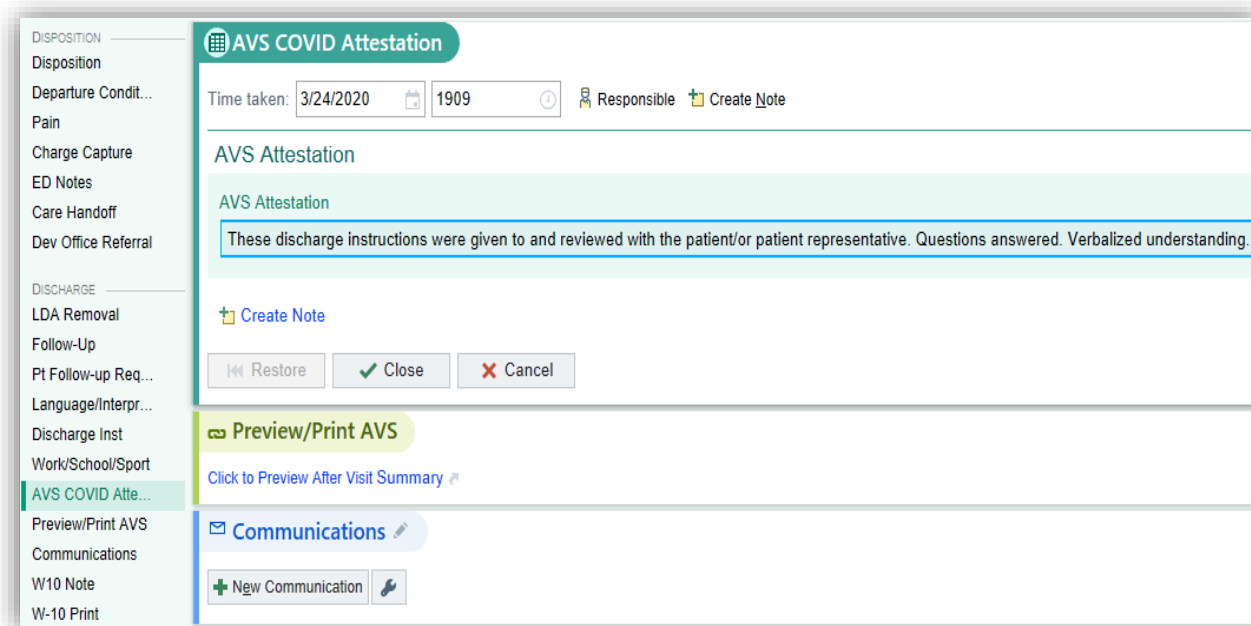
DISPOSITION
Disposition
Departure Condit...
Pain
Charge Capture
ED Notes
Care Handoff
Dev Office Referral

DISCHARGE
LDA Removal
Follow-Up
Pt Follow-up Req...
Language/Interpr...
Discharge Inst
Work/School/Sport
AVS COVID Atte...
Preview/Print AVS
Communications
W10 Note
W-10 Print

AVS COVID Attestation

Time taken: 3/24/2020 1909 Responsible Create Note

AVS Attestation

AVS Attestation

These discharge instructions were given to and reviewed with the patient/or patient representative. Questions answered. Verbalized understanding.

Create Note

Restore Close Cancel

Preview/Print AVS

Click to Preview After Visit Summary

Communications

New Communication